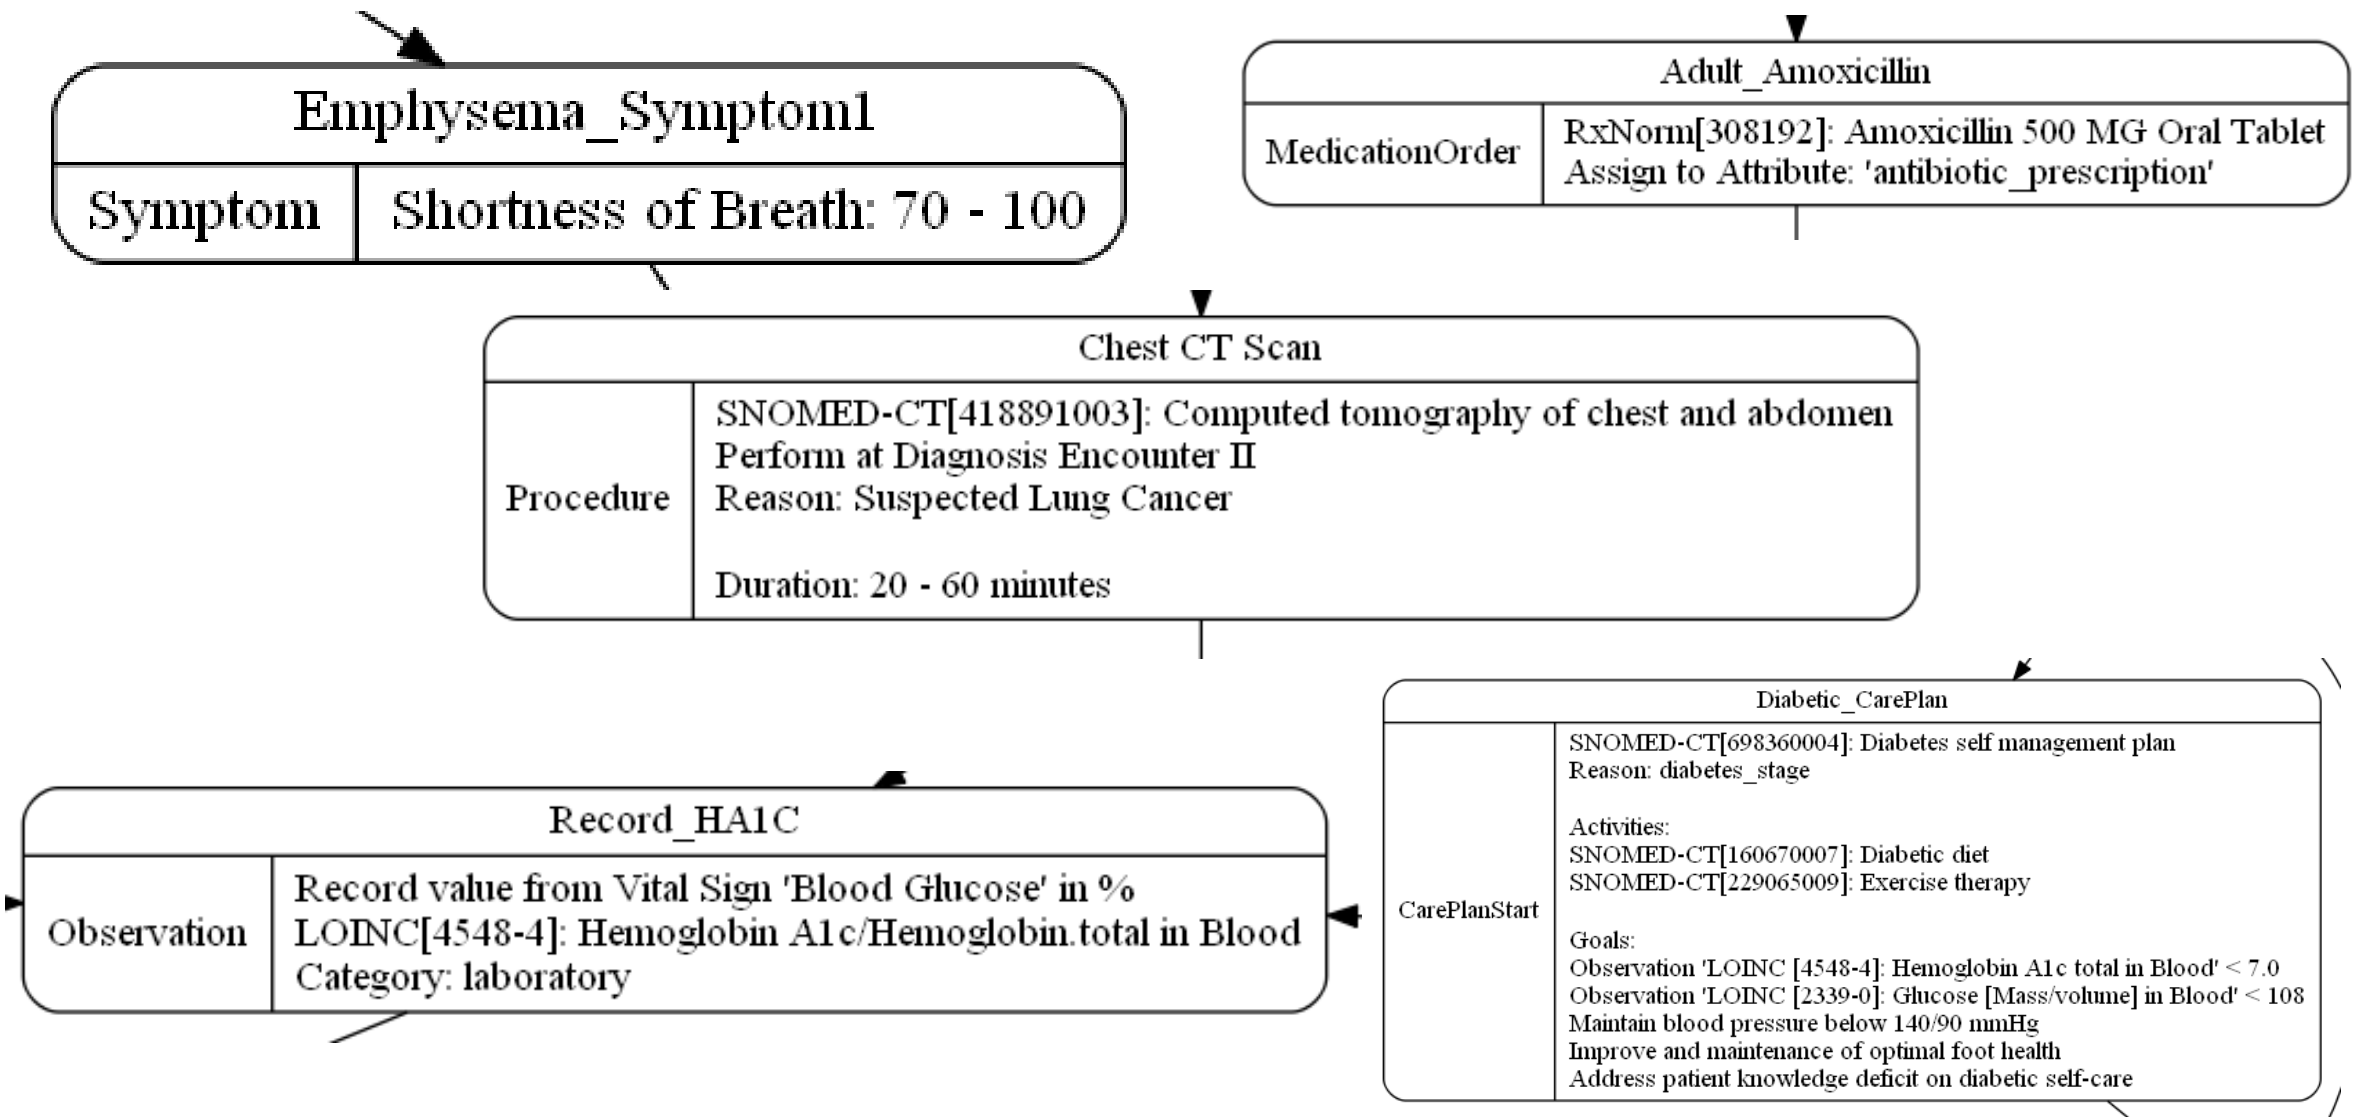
Emphysema_Symptom1

| Symptom | Shortness of Breath: 70 - 100 |
|---|---|

Adult_Amoxicillin

| MedicationOrder | RxNorm[308192]: Amoxicillin 500 MG Oral Tablet<br>Assign to Attribute: 'antibiotic_prescription' |
|---|---|

Chest CT Scan

| Procedure | SNOMED-CT[418891003]: Computed tomography of chest and abdomen<br>Perform at Diagnosis Encounter II<br>Reason: Suspected Lung Cancer<br><br>Duration: 20 - 60 minutes |
|---|---|

Diabetic_CarePlan

| CarePlanStart | SNOMED-CT[698360004]: Diabetes self management plan<br>Reason: diabetes_stage<br><br>Activities:<br>SNOMED-CT[160670007]: Diabetic diet<br>SNOMED-CT[229065009]: Exercise therapy<br><br>Goals:<br>Observation 'LOINC [4548-4]: Hemoglobin A1c total in Blood' < 7.0<br>Observation 'LOINC [2339-0]: Glucose [Mass/volume] in Blood' < 108<br>Maintain blood pressure below 140/90 mmHg<br>Improve and maintenance of optimal foot health<br>Address patient knowledge deficit on diabetic self-care |
|---|---|

Record_HA1C

| Observation | Record value from Vital Sign 'Blood Glucose' in %<br>LOINC[4548-4]: Hemoglobin A1c/Hemoglobin.total in Blood<br>Category: laboratory |
|---|---|